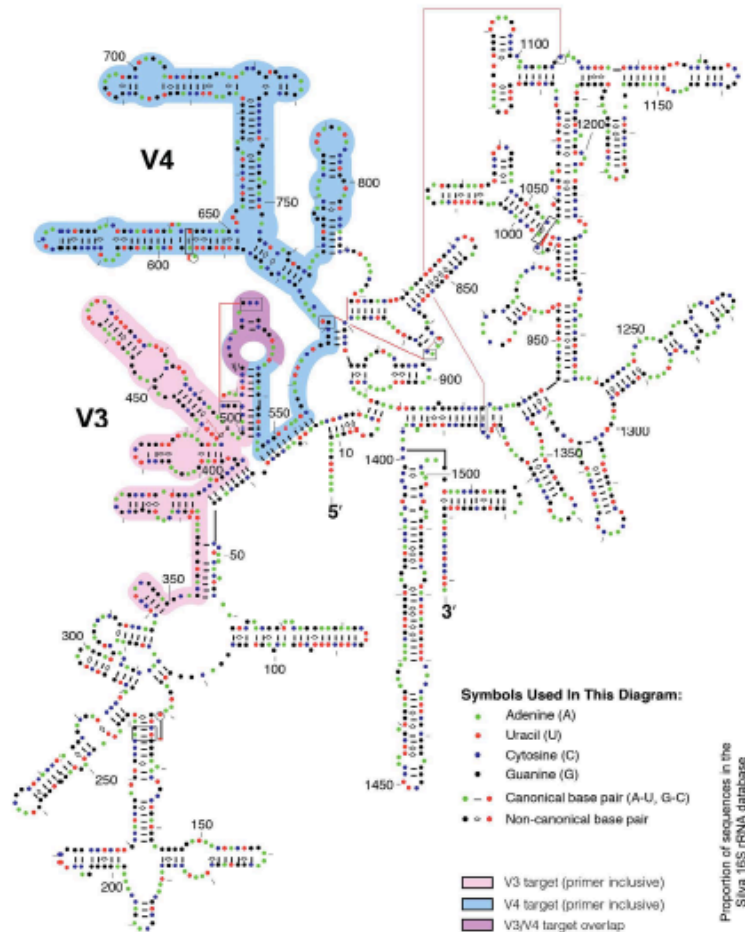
700
V4
800
750
650
600
1100
1150
1200
1050
1000
850
950
1250
900
V3
450
500
550
10
5′
400
1400
1500
1300
1350
50
350
3′
300
100
250
150
200
1450

Symbols Used In This Diagram:
Adenine (A)
Uracil (U)
Cytosine (C)
Guanine (G)
Canonical base pair (A-U, G-C)
Non-canonical base pair

V3 target (primer inclusive)
V4 target (primer inclusive)
V3/V4 target overlap

Proportion of sequences in the Silva 16S rRNA database